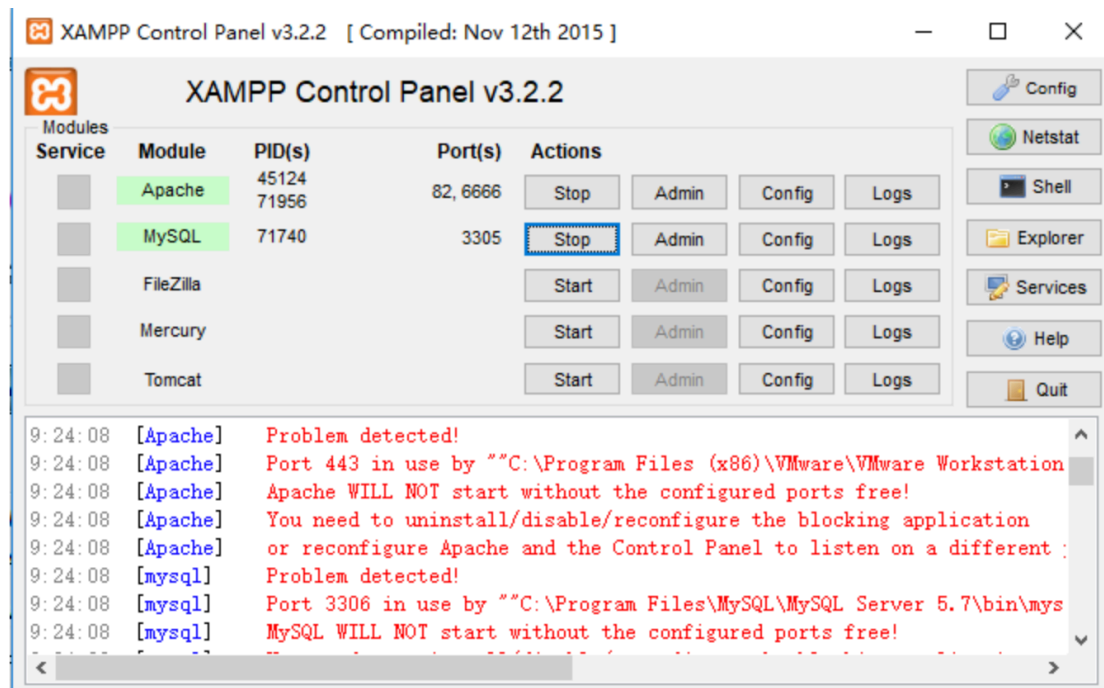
XAMPP Control Panel v3.2.2 [ Compiled: Nov 12th 2015 ]

XAMPP Control Panel v3.2.2

Modules

| Service | Module | PID(s) | Port(s) | Actions | | | |
|---|---|---|---|---|---|---|---|
| | Apache | 45124 71956 | 82, 6666 | Stop | Admin | Config | Logs |
| | MySQL | 71740 | 3305 | Stop | Admin | Config | Logs |
| | FileZilla | | | Start | Admin | Config | Logs |
| | Mercury | | | Start | Admin | Config | Logs |
| | Tomcat | | | Start | Admin | Config | Logs |

Config
Netstat
Shell
Explorer
Services
Help
Quit

9:24:08 [Apache] Problem detected!
9:24:08 [Apache] Port 443 in use by ""C:\Program Files (x86)\VMware\VMware Workstation
9:24:08 [Apache] Apache WILL NOT start without the configured ports free!
9:24:08 [Apache] You need to uninstall/disable/reconfigure the blocking application
9:24:08 [Apache] or reconfigure Apache and the Control Panel to listen on a different
9:24:08 [mysql] Problem detected!
9:24:08 [mysql] Port 3306 in use by ""C:\Program Files\MySQL\MySQL Server 5.7\bin\mys
9:24:08 [mysql] MySQL WILL NOT start without the configured ports free!
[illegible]